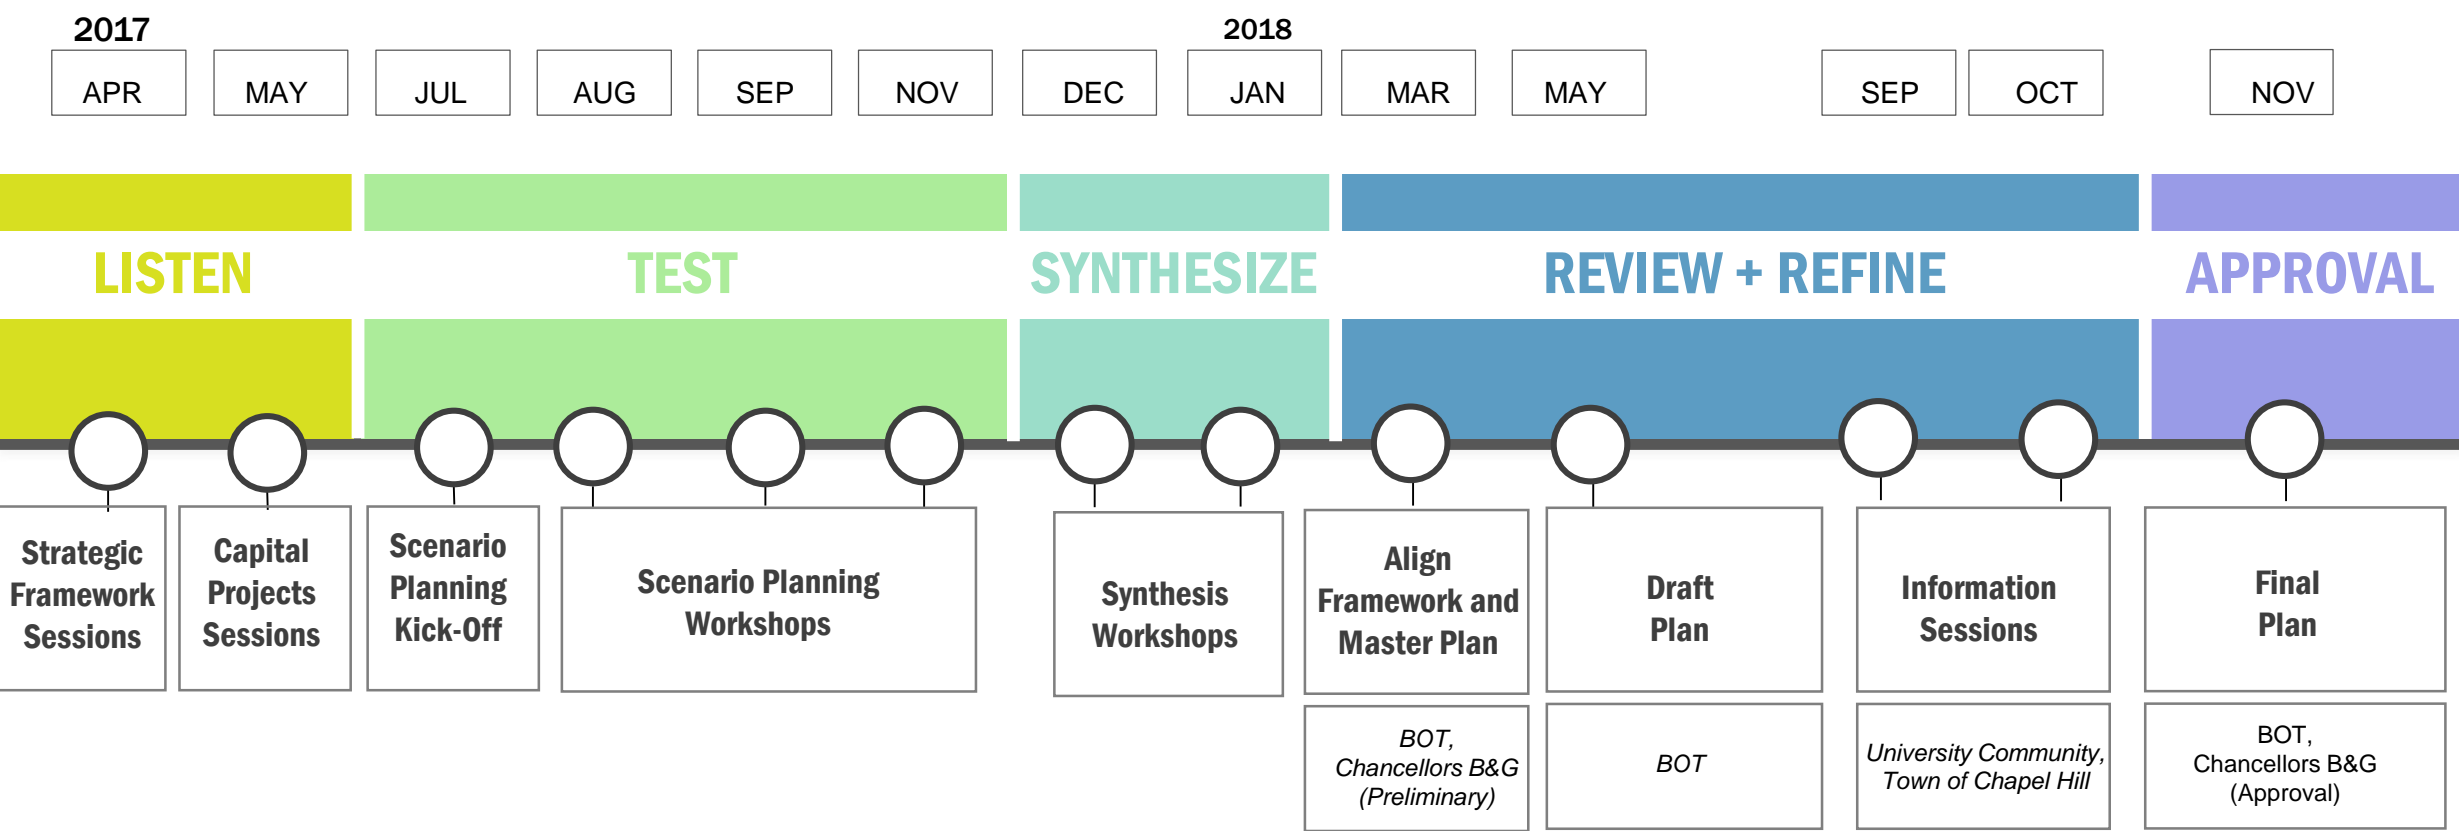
2017

APR MAY JUL AUG SEP NOV

2018

DEC JAN MAR MAY SEP OCT NOV

LISTEN

TEST

SYNTHESIZE

REVIEW + REFINE

APPROVAL

Strategic Framework Sessions

Capital Projects Sessions

Scenario Planning Kick-Off

Scenario Planning Workshops

Synthesis Workshops

Align Framework and Master Plan

Draft Plan

Information Sessions

Final Plan

BOT, Chancellors B&G (Preliminary)

BOT

University Community, Town of Chapel Hill

BOT, Chancellors B&G (Approval)